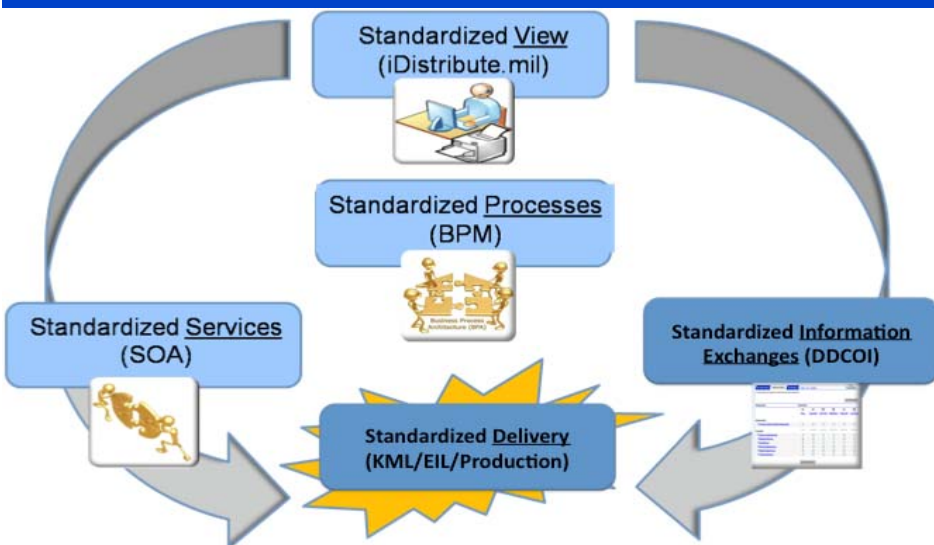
Standardized View
(iDistribute.mil)

Standardized Processes
(BPM)

Business Process Architecture (BPA)

Standardized Services
(SOA)

Standardized Information Exchanges (DDCOI)

Standardized Delivery
(KML/EIL/Production)